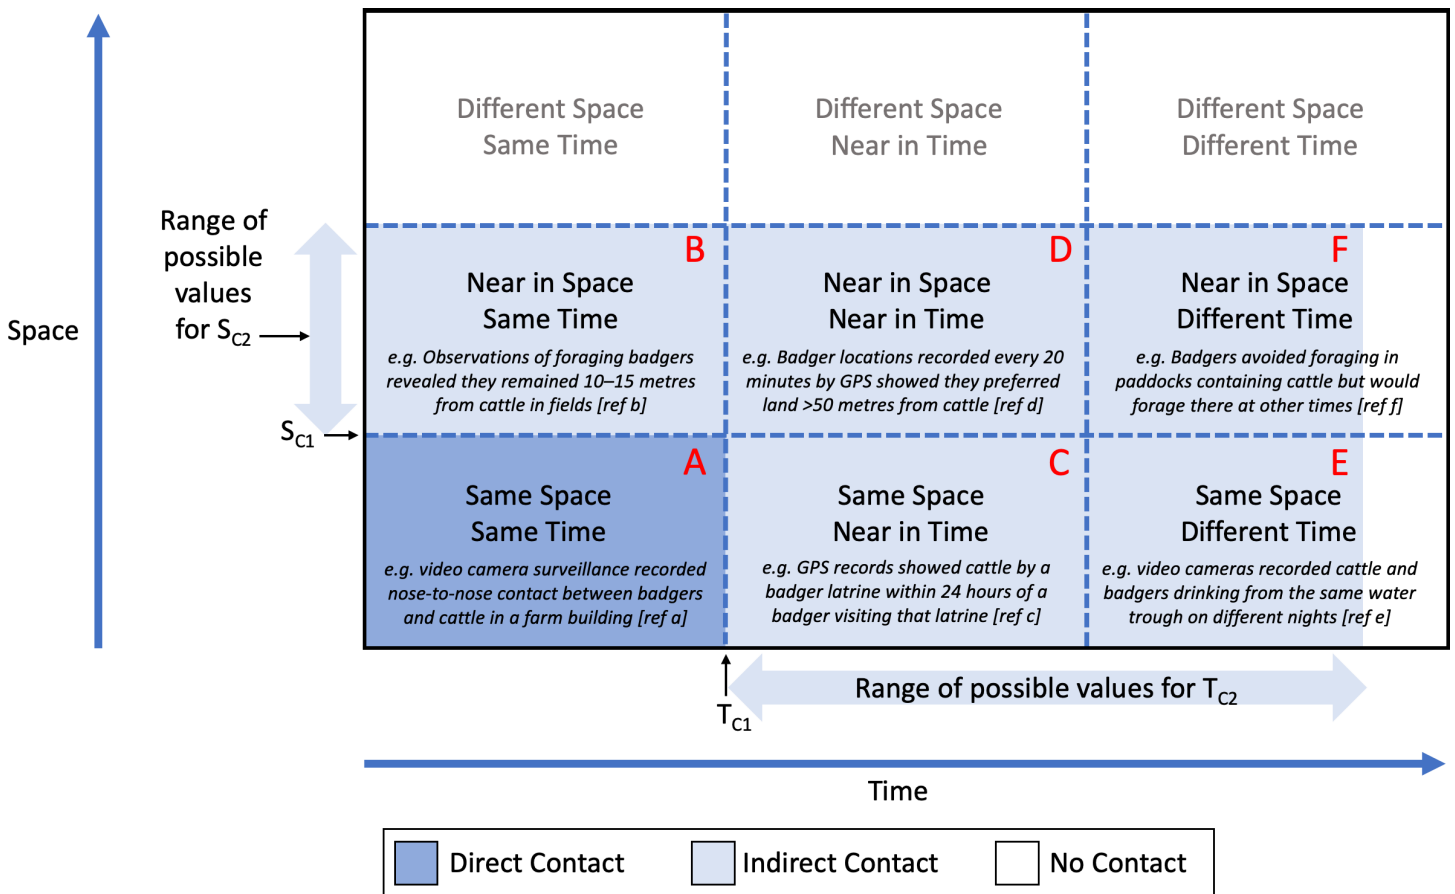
Different Space
Same Time

Different Space
Near in Time

Different Space
Different Time

Range of possible values for $S_{C2}$

Space

B
Near in Space
Same Time
e.g. Observations of foraging badgers revealed they remained 10–15 metres from cattle in fields [ref b]

D
Near in Space
Near in Time
e.g. Badger locations recorded every 20 minutes by GPS showed they preferred land >50 metres from cattle [ref d]

F
Near in Space
Different Time
e.g. Badgers avoided foraging in paddocks containing cattle but would forage there at other times [ref f]

$S_{C1}$

A
Same Space
Same Time
e.g. video camera surveillance recorded nose-to-nose contact between badgers and cattle in a farm building [ref a]

C
Same Space
Near in Time
e.g. GPS records showed cattle by a badger latrine within 24 hours of a badger visiting that latrine [ref c]

E
Same Space
Different Time
e.g. video cameras recorded cattle and badgers drinking from the same water trough on different nights [ref e]

$T_{C1}$

Range of possible values for $T_{C2}$

Time

Direct Contact
Indirect Contact
No Contact